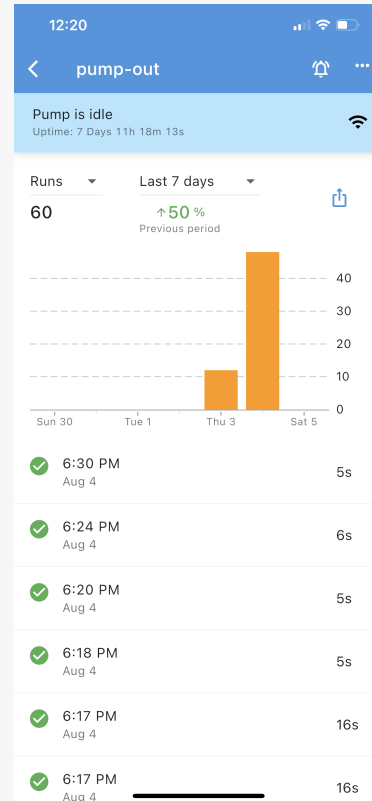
12:20

pump-out

Pump is idle
Uptime: 7 Days 11h 18m 13s

Runs
60

Last 7 days
↑50 %
Previous period

40
30
20
10
0

Sun 30
Tue 1
Thu 3
Sat 5

6:30 PM
Aug 4
5s

6:24 PM
Aug 4
6s

6:20 PM
Aug 4
5s

6:18 PM
Aug 4
5s

6:17 PM
Aug 4
16s

6:17 PM
Aug 4
16s